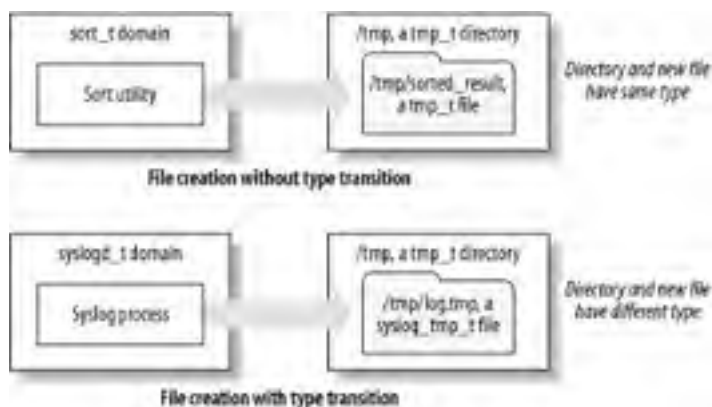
sort_t domain

Sort utility

/tmp, a tmp_t directory

/tmp/sorted_result, a tmp_t file

Directory and new file have same type

File creation without type transition

syslogd_t domain

Syslog process

/tmp, a tmp_t directory

/tmp/log.tmp, a syslog_tmp_t file

Directory and new file have different type

File creation with type transition